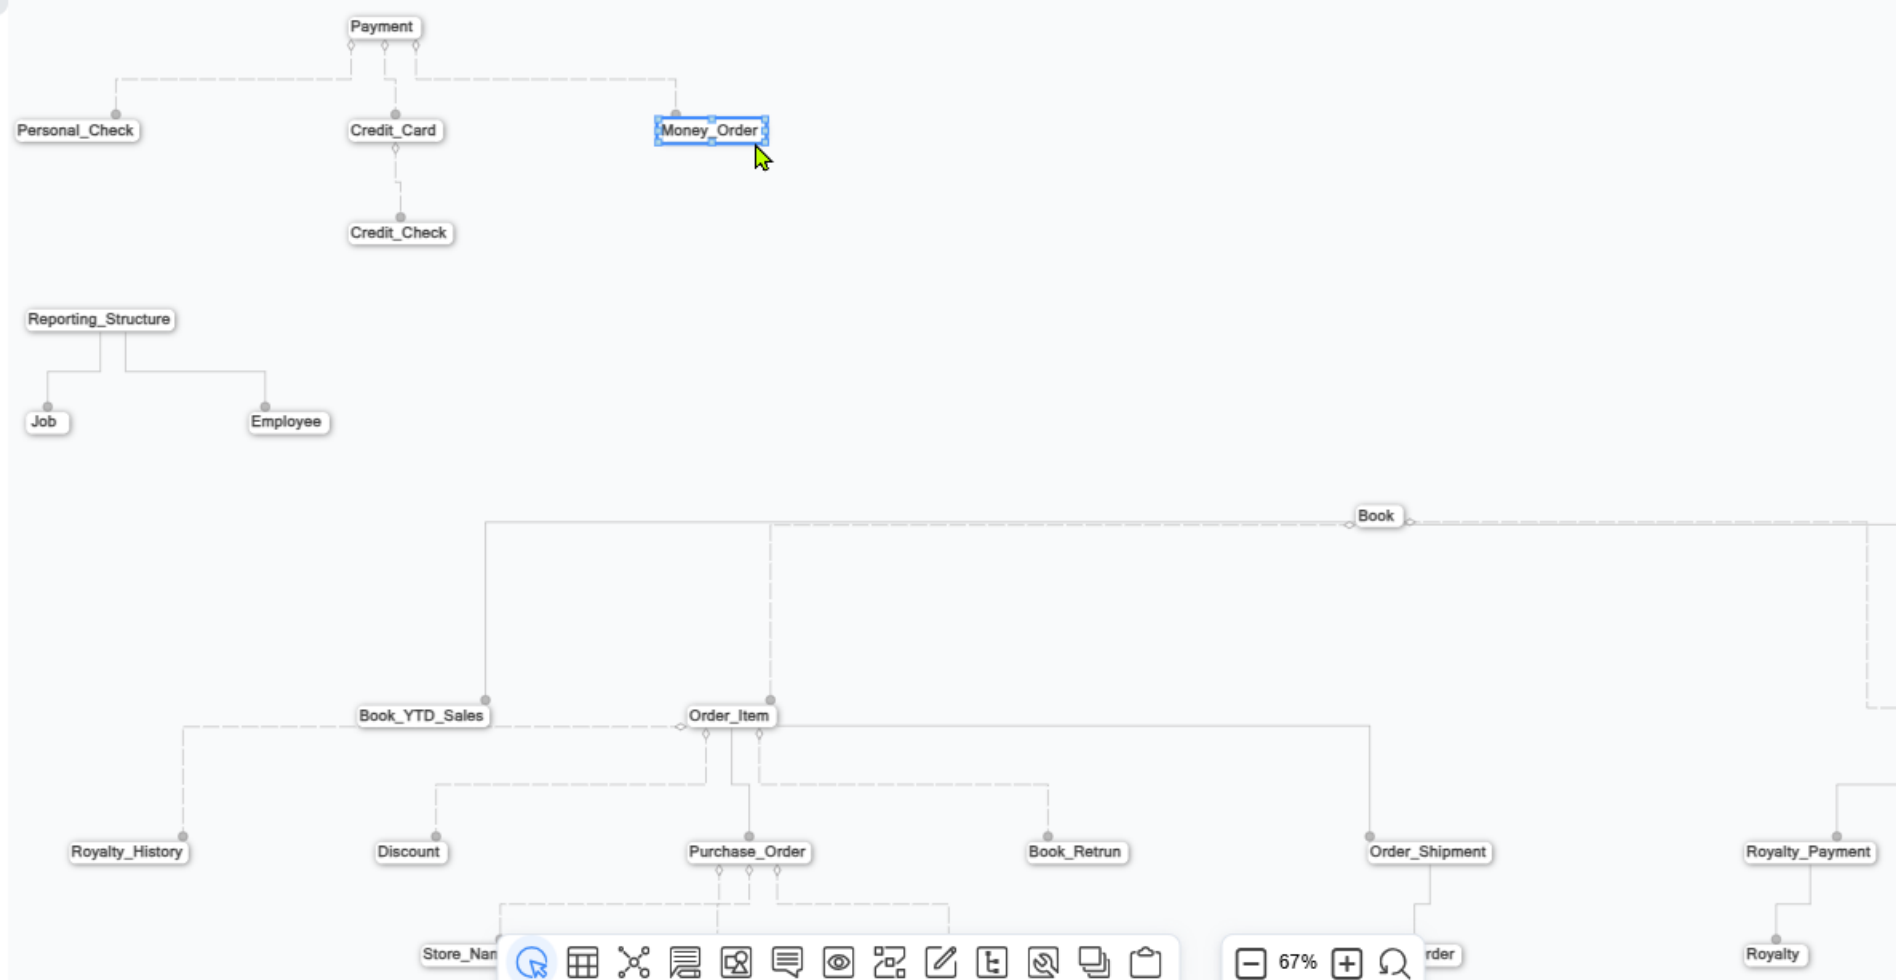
Payment

Personal_Check

Credit_Card

Money_Order

Credit_Check

Reporting_Structure

Job

Employee

Book

Book_YTD_Sales

Order_Item

Royalty_History

Discount

Purchase_Order

Book_Retrun

Order_Shipment

Royalty_Payment

Store_Nan

rder

Royalty

67%